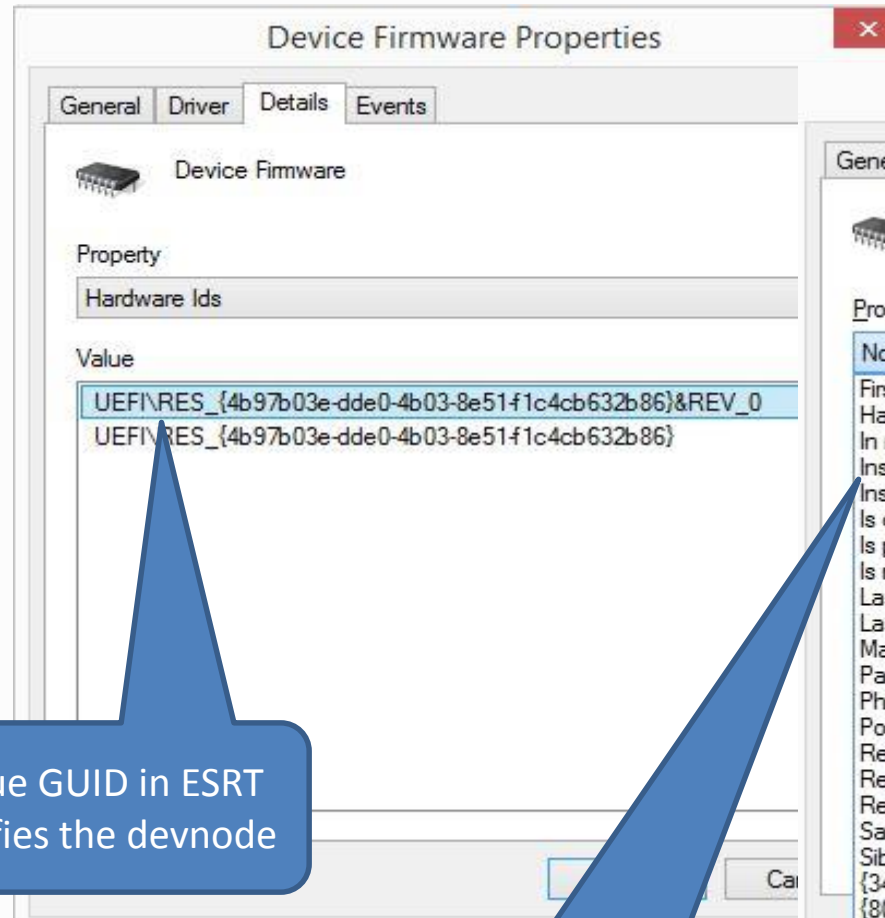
Device Firmware Properties

General Driver Details Events

Device Firmware

Property

Hardware Ids

Value

UEFI\RES_{4b97b03e-dde0-4b03-8e51-f1c4cb632b86}&REV_0
UEFI\RES_{4b97b03e-dde0-4b03-8e51-f1c4cb632b86}

ue GUID in ESRT
fies the devnode

Ca

Gene

Pro

No
Fir
Ha
In
Ins
Ins
Is
Is
Is
La
La
Ma
Pa
Ph
Po
Re
Re
Re
Sa
Sib
{3
{8